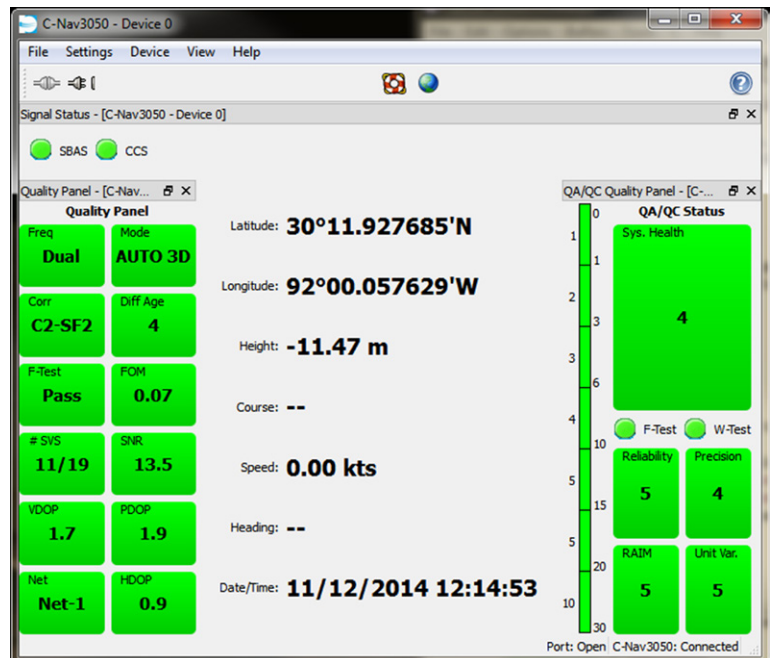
C-Nav3050 - Device 0

File Settings Device View Help

Signal Status - [C-Nav3050 - Device 0]

SBAS CCS

Quality Panel - [C-Nav...

Quality Panel

| Freq Dual | Mode AUTO 3D |
|---|---|
| Corr C2-SF2 | Diff Age 4 |
| F-Test Pass | FOM 0.07 |
| # SVS 11/19 | SNR 13.5 |
| VDOP 1.7 | PDOP 1.9 |
| Net Net-1 | HDOP 0.9 |

Latitude: 30°11.927685'N

Longitude: 92°00.057629'W

Height: -11.47 m

Course: --

Speed: 0.00 kts

Heading: --

Date/Time: 11/12/2014 12:14:53

QA/QC Quality Panel - [C-...

1 2 3 4 5 5 10

0 1 3 6 10 15 20 30

QA/QC Status

Sys. Health 4

F-Test W-Test

| Reliability 5 | Precision 4 |
|---|---|
| RAIM 5 | Unit Var. 5 |

Port: Open C-Nav3050: Connected